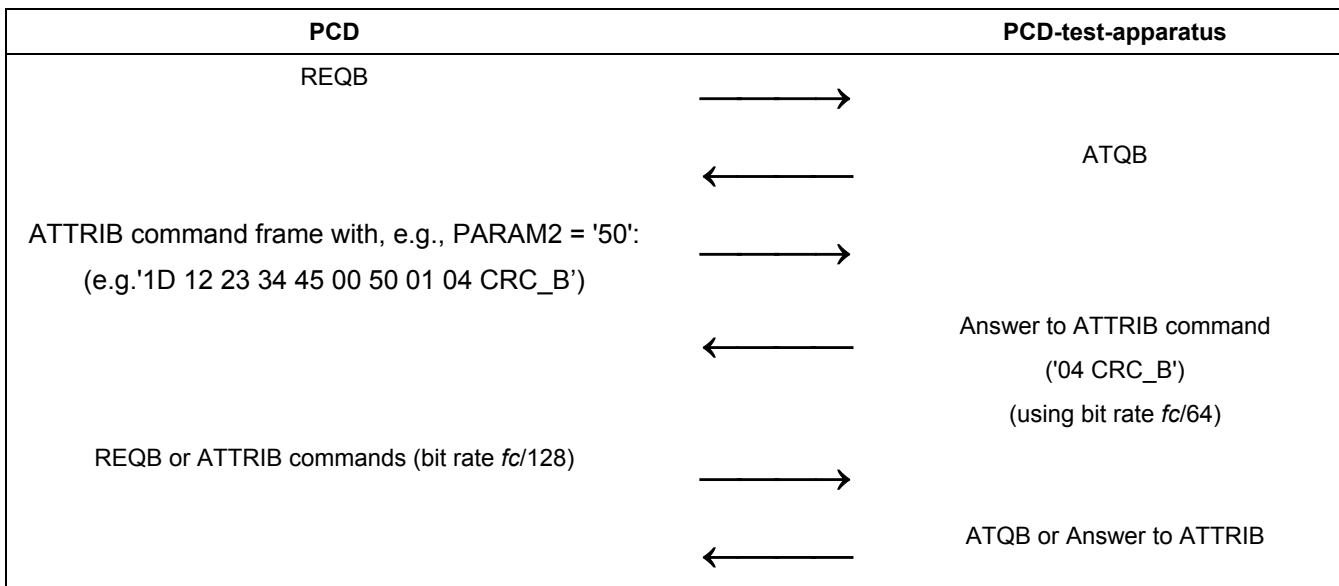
| PCD | | PCD-test-apparatus |
|---|---|---|
| REQB | → | |
| | ← | ATQB |
| ATTRIB command frame with, e.g., PARAM2 = '50': (e.g.'1D 12 23 34 45 00 50 01 04 CRC_B’) | → | |
| | ← | Answer to ATTRIB command ('04 CRC_B') (using bit rate *fc*/64) |
| REQB or ATTRIB commands (bit rate *fc*/128) | → | |
| | ← | ATQB or Answer to ATTRIB |